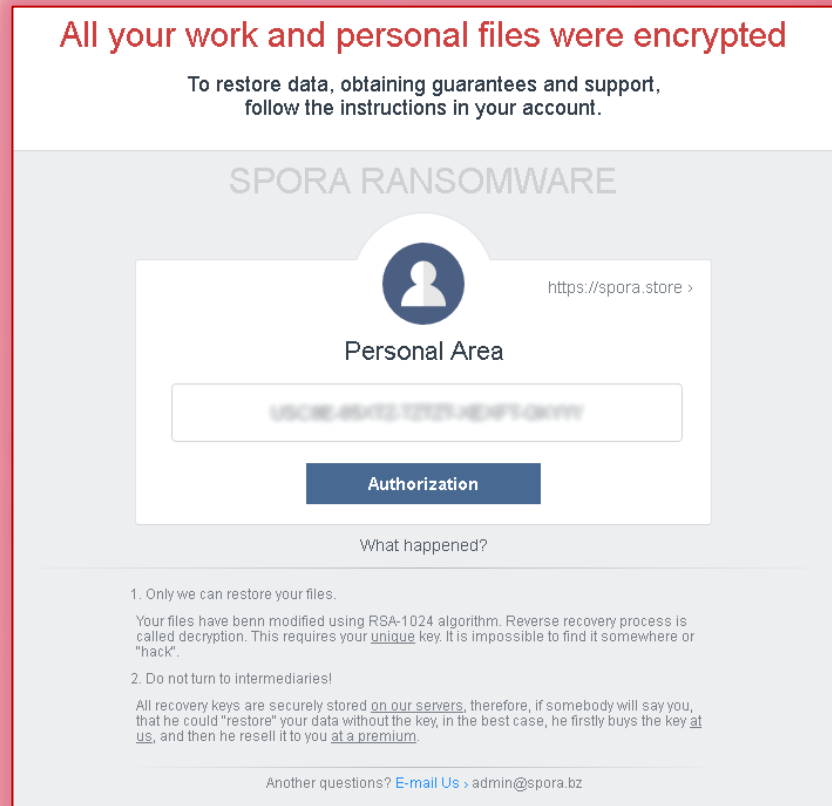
All your work and personal files were encrypted

To restore data, obtaining guarantees and support, follow the instructions in your account.

SPORA RANSOMWARE

https://spora.store ›

Personal Area

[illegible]

Authorization

What happened?

1. Only we can restore your files.

Your files have benn modified using RSA-1024 algorithm. Reverse recovery process is called decryption. This requires your unique key. It is impossible to find it somewhere or "hack".

2. Do not turn to intermediaries!

All recovery keys are securely stored on our servers, therefore, if somebody will say you, that he could "restore" your data without the key, in the best case, he firstly buys the key at us, and then he resell it to you at a premium.

Another questions? E-mail Us › admin@spora.bz